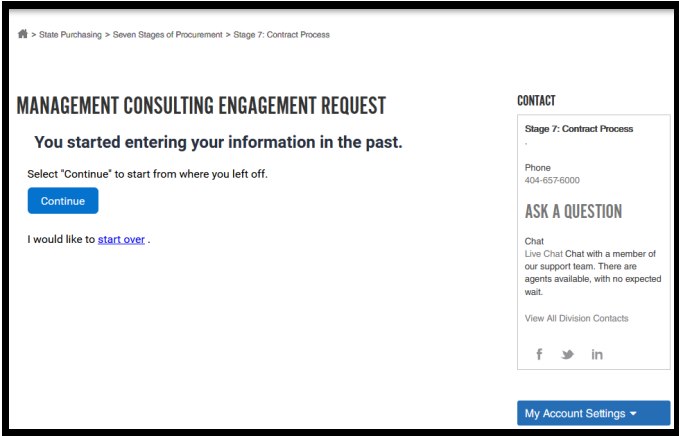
> State Purchasing > Seven Stages of Procurement > Stage 7: Contract Process

MANAGEMENT CONSULTING ENGAGEMENT REQUEST

You started entering your information in the past.

Select "Continue" to start from where you left off.

Continue

I would like to start over .

CONTACT

Stage 7: Contract Process

.

Phone
404-657-6000

ASK A QUESTION

Chat
Live Chat Chat with a member of our support team. There are agents available, with no expected wait.

View All Division Contacts

My Account Settings